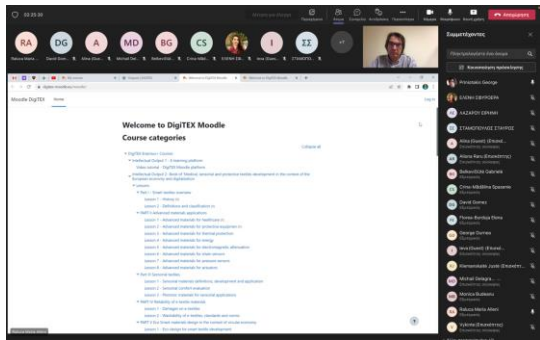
03:33:30

Αποχώρηση

Συμμετέχοντες

RA DG A MD BG CS I ΣΣ

Moodle DigiTEX

Welcome to DigiTEX Moodle

Course categories

Collapse all

DigiTEX Erasmus+ Courses

Intellectual Output 1 - E-learning platform

Video tutorial - DigiTEX Moodle platform

Lessons

Part I - Smart textiles overview

Lesson 1 - History in

Lesson 2 - Definitions and classification in

PART II Advanced materials applications

Lesson 1 - Advanced materials for healthcare in

Lesson 2 - Advanced materials for protective equipment in

Lesson 3 - Advanced materials for thermal protection

Lesson 4 - Advanced materials for energy

Lesson 5 - Advanced materials for electromagnetic attenuation

Lesson 6 - Advanced materials for fibre sensors

Lesson 7 - Advanced materials for pressure sensors

Lesson 8 - Advanced materials for actuators

Part III Garment textiles

Lesson 1 - Garment textiles definition, development and application

Lesson 2 - Garment comfort evaluation

Lesson 3 - Precision materials for garment applications

PART IV Reliability of e-textile materials

Lesson 1 - Damages on e-textiles

Lesson 2 - Washability of e-textiles, standard and norms

PART V Eco-smart textile design in the context of circular economy

Lesson 1 - Eco design for smart textile development

Antoniadis George
ΑΛΕΝΗ ΣΒΥΡΟΕΡΑ
ΚΑΖΑΚΟΥ ΘΕΡΜΑΗ
ΣΤΑΜΟΠΟΥΛΟΣ ΣΤΑΥΡΟΣ
Alina (Guest)
Ariana Raru (Επισκέπτης)
Balkandžić Gabriele
Crina-Mădălina Spasenie
David Dumey
Florea-Burduja Elena
George Dumea
Iana (Guest)
Mamandiale Jozef
Michail Gelegra
Monica Buiteanu
Raluca Maria Aileni
Vyknina (Επισκέπτης)